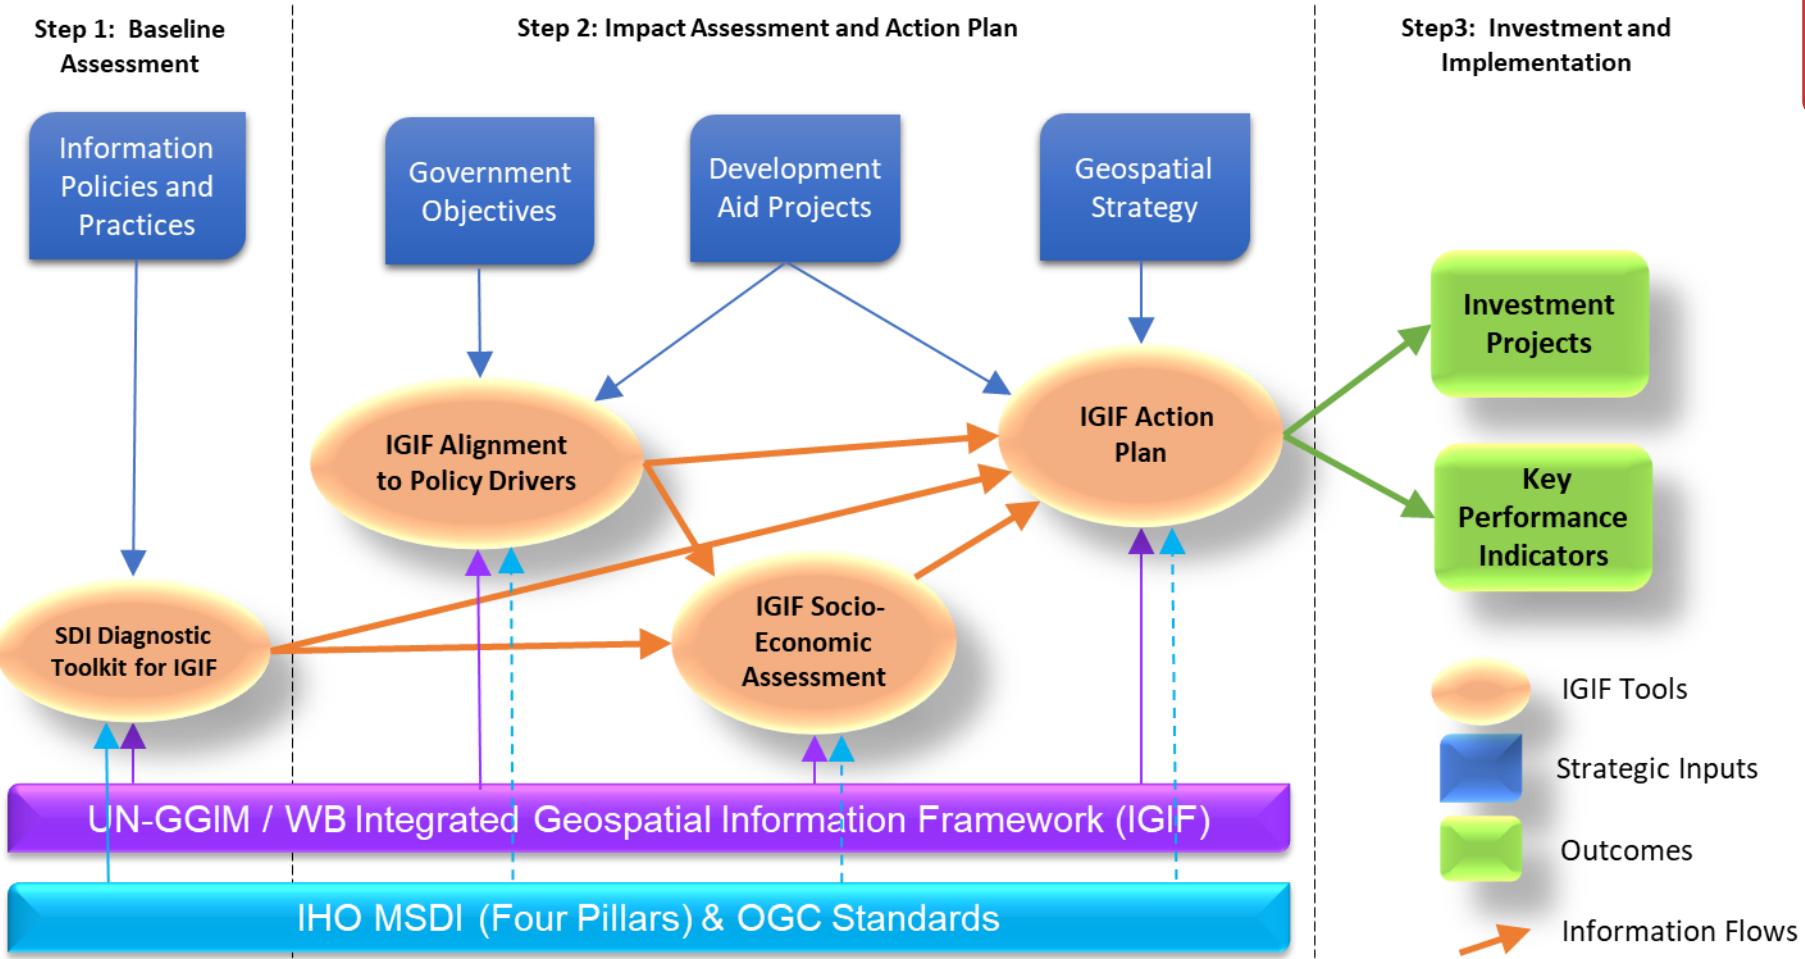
Step 1: Baseline Assessment

Step 2: Impact Assessment and Action Plan

Step3: Investment and Implementation

Information Policies and Practices

Government Objectives

Development Aid Projects

Geospatial Strategy

Investment Projects

IGIF Alignment to Policy Drivers

IGIF Action Plan

Key Performance Indicators

SDI Diagnostic Toolkit for IGIF

IGIF Socio-Economic Assessment

IGIF Tools

Strategic Inputs

Outcomes

Information Flows

UN-GGIM / WB Integrated Geospatial Information Framework (IGIF)

IHO MSDI (Four Pillars) & OGC Standards